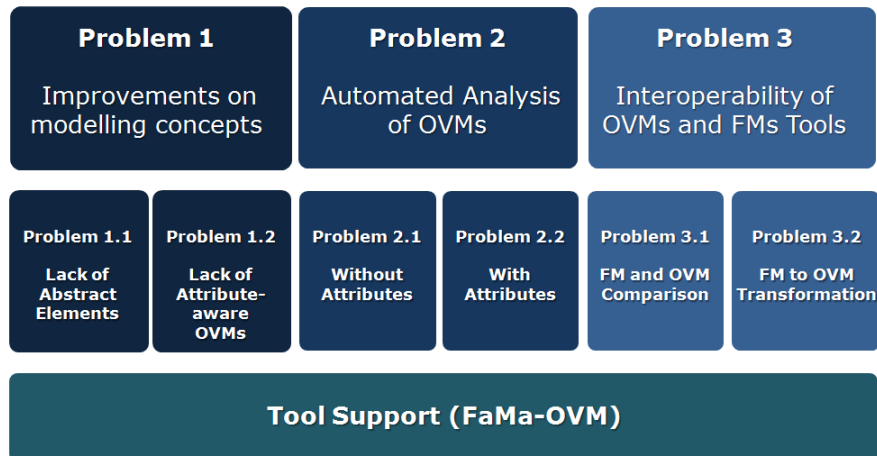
Problem 1

Improvements on modelling concepts

Problem 2

Automated Analysis of OVMs

Problem 3

Interoperability of OVMs and FMs Tools

Problem 1.1

Lack of Abstract Elements

Problem 1.2

Lack of Attribute-aware OVMs

Problem 2.1

Without Attributes

Problem 2.2

With Attributes

Problem 3.1

FM and OVM Comparison

Problem 3.2

FM to OVM Transformation

Tool Support (FaMa-OVM)